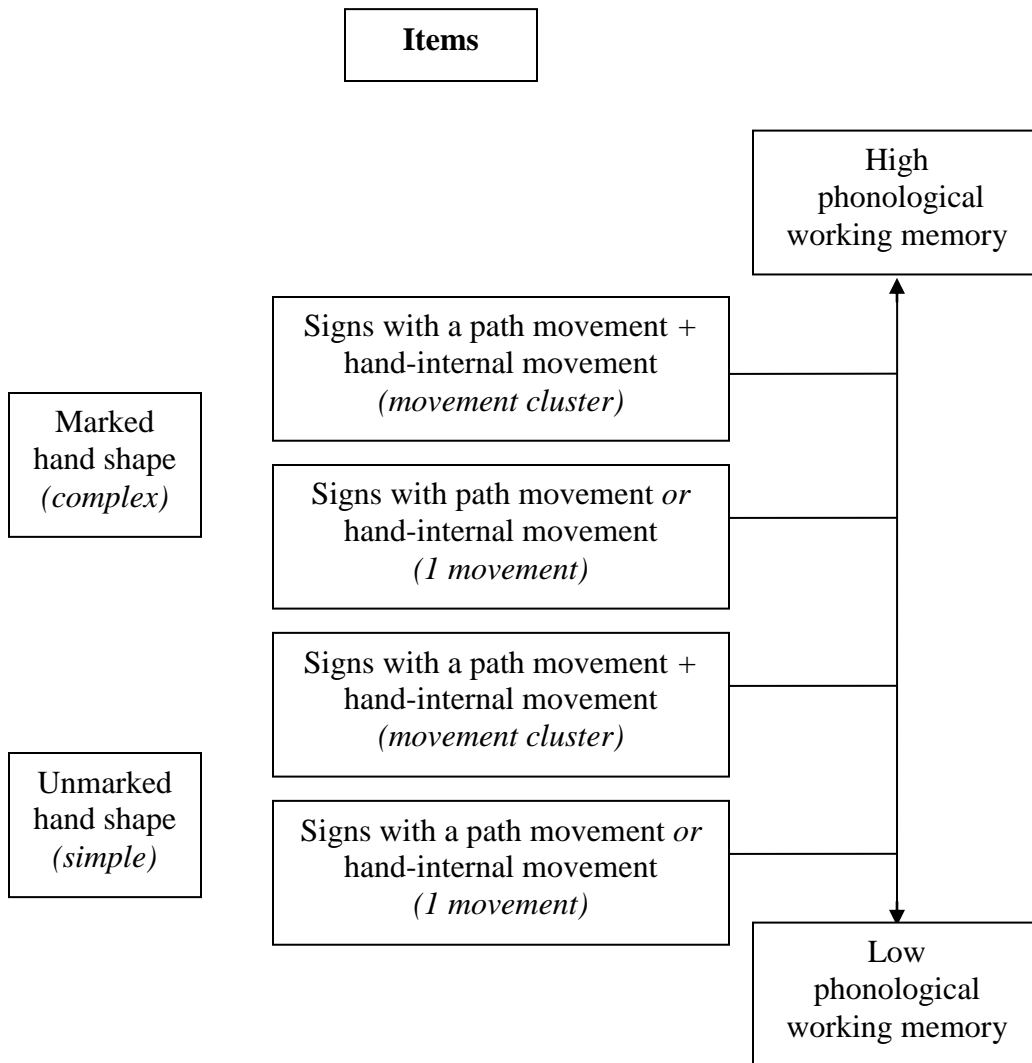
Items

High phonological working memory

Signs with a path movement + hand-internal movement *(movement cluster)*

Marked hand shape *(complex)*

Signs with path movement *or* hand-internal movement *(1 movement)*

Signs with a path movement + hand-internal movement *(movement cluster)*

Unmarked hand shape *(simple)*

Signs with a path movement *or* hand-internal movement *(1 movement)*

Low phonological working memory